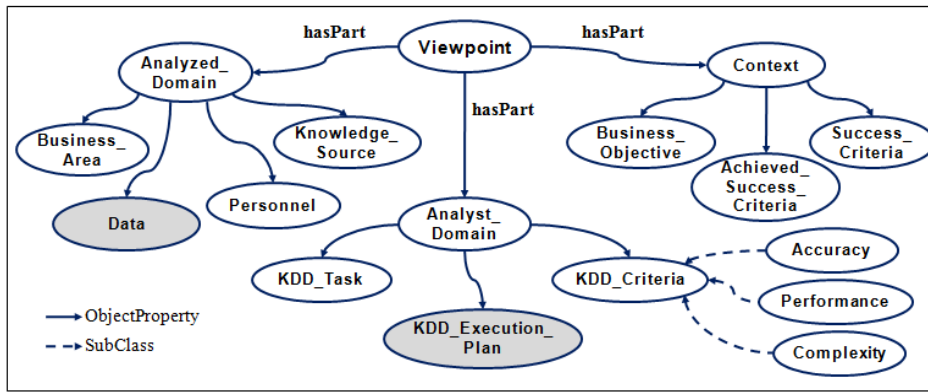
hasPart
Viewpoint
hasPart
Analyzed_ Domain
Context
hasPart
Business_ Area
Knowledge_ Source
Business_ Objective
Success_ Criteria
Achieved_ Success_ Criteria
Data
Personnel
Analyst_ Domain
Accuracy
KDD_Task
KDD_Criteria
Performance
ObjectProperty
KDD_Execution_ Plan
SubClass
Complexity